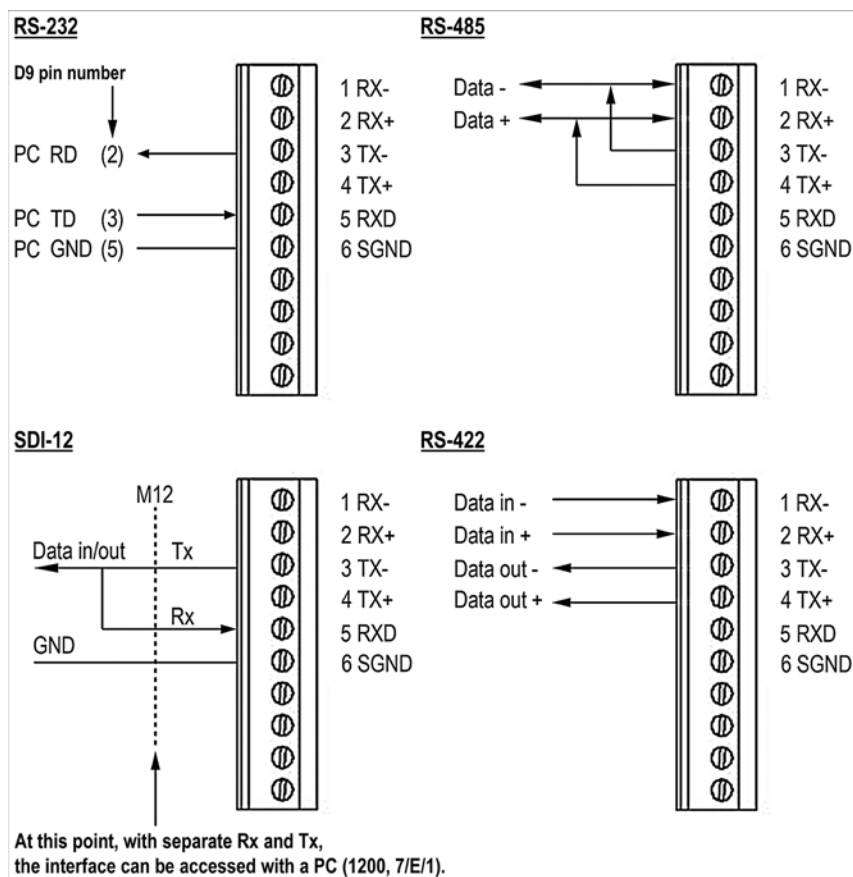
RS-232

D9 pin number

PC RD (2)

PC TD (3)

PC GND (5)

1 RX-
2 RX+
3 TX-
4 TX+
5 RXD
6 SGND

RS-485

Data -

Data +

1 RX-
2 RX+
3 TX-
4 TX+
5 RXD
6 SGND

SDI-12

M12

Data in/out

Tx

Rx

GND

1 RX-
2 RX+
3 TX-
4 TX+
5 RXD
6 SGND

RS-422

Data in -

Data in +

Data out -

Data out +

1 RX-
2 RX+
3 TX-
4 TX+
5 RXD
6 SGND

At this point, with separate Rx and Tx, the interface can be accessed with a PC (1200, 7/E/1).